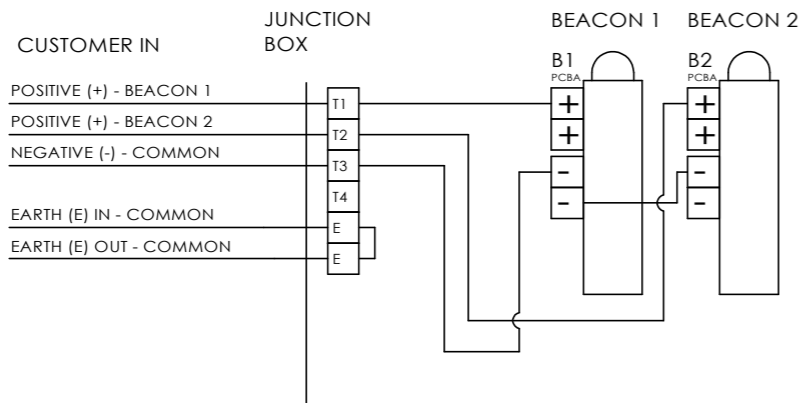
CUSTOMER IN

JUNCTION BOX

BEACON 1

BEACON 2

B1
PCBA

B2
PCBA

POSITIVE (+) - BEACON 1
POSITIVE (+) - BEACON 2
NEGATIVE (-) - COMMON
EARTH (E) IN - COMMON
EARTH (E) OUT - COMMON

T1
T2
T3
T4
E
E

+
+
-
-

+
+
-
-